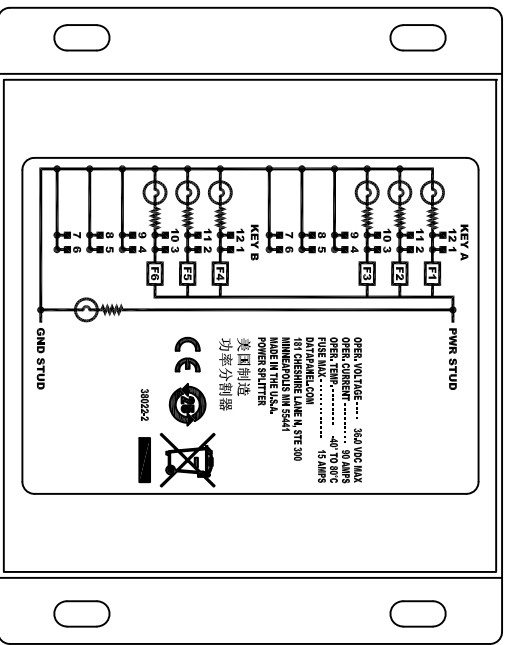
KEY A
12 1
11 2
10 3
9 4
8 5
7 6
KEY B
12 1
11 2
10 3
9 4
8 5
7 6
F1
F2
F3
F4
F5
F6
PWR STUD
GND STUD

OPER. VOLTAGE----- 36.0 VDC MAX
OPER. CURRENT--------- 90 AMPS
OPER. TEMP.----------- -40 TO 80C
FUSE MAX.------------- 15 AMPS
DATAPANEL.COM
181 CHESHIRE LANE N, STE 300
MINNEAPOLIS MN 55441
MADE IN THE U.S.A.
POWER SPLITTER
美国制造
功率分割器
CE
38022-2